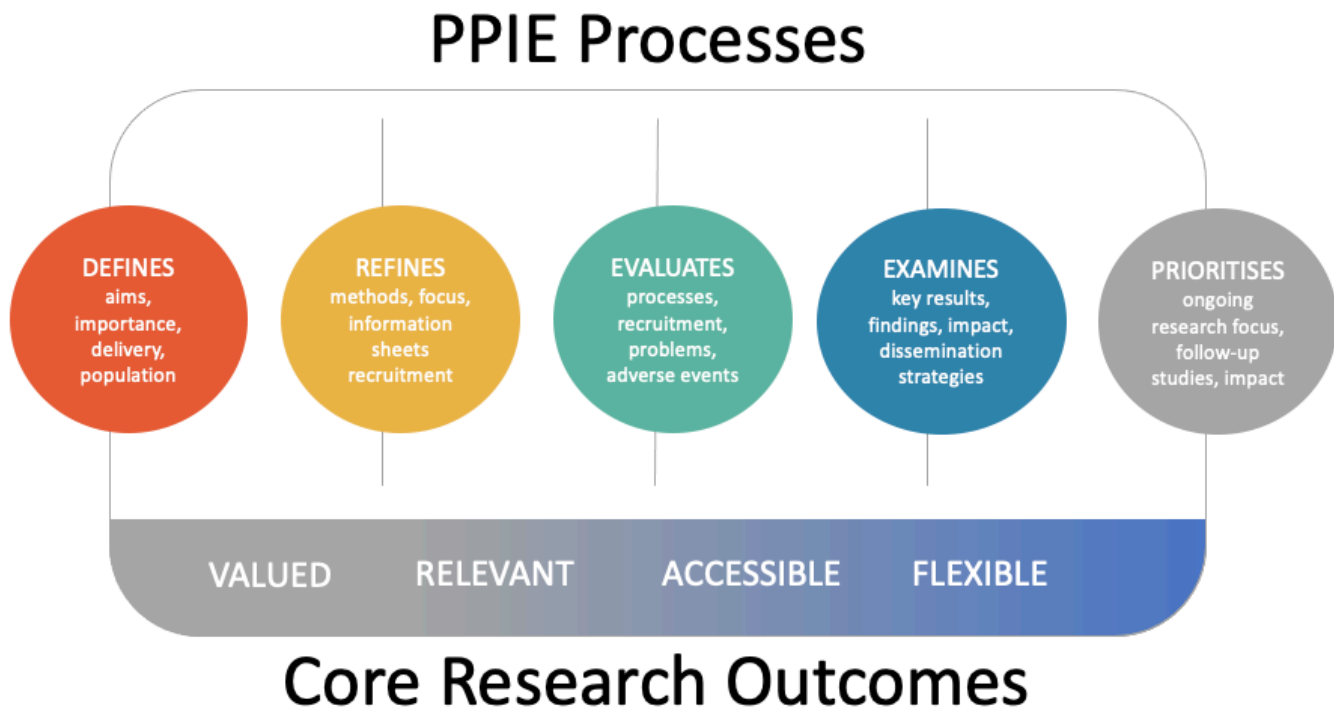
PPIE Processes

DEFINES
aims, importance, delivery, population

REFINES
methods, focus, information sheets recruitment

EVALUATES
processes, recruitment, problems, adverse events

EXAMINES
key results, findings, impact, dissemination strategies

PRIORITISES
ongoing research focus, follow-up studies, impact

VALUED RELEVANT ACCESSIBLE FLEXIBLE

Core Research Outcomes